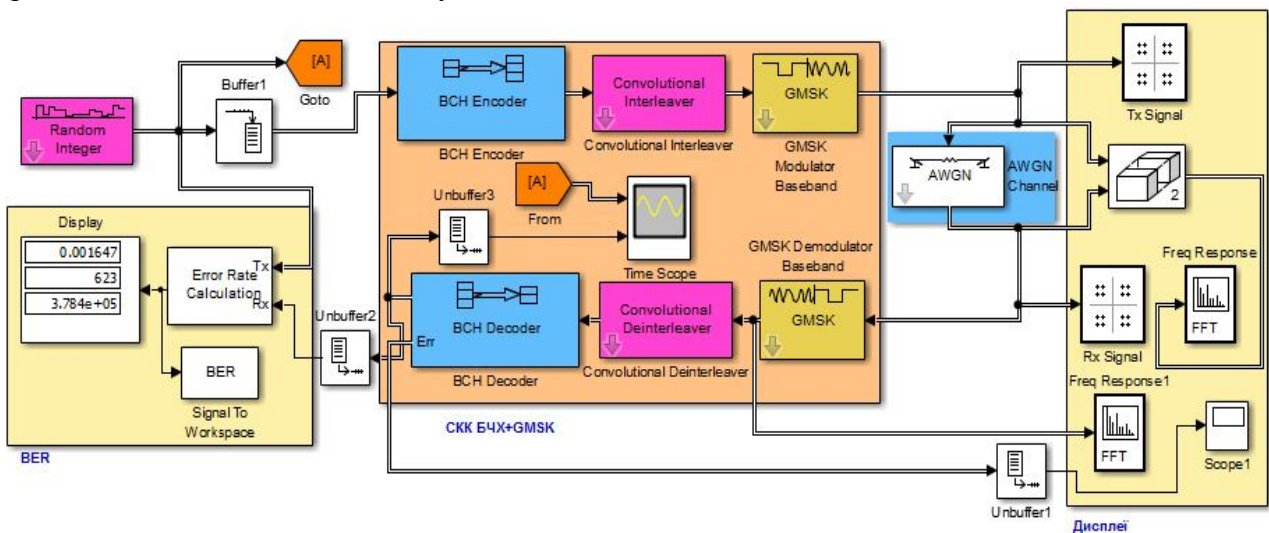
Random Integer

Buffer1

[A]
Goto

BCH Encoder
BCH Encoder

Convolutional Interleaver
Convolutional Interleaver

GMSK
GMSK Modulator Baseband

Tx Signal

AWGN
AWGN Channel

1
2

[A]
From

Unbuffer3

Time Scope

GMSK Demodulator Baseband

Display
0.001647
623
3.784e+05

Error Rate Calculation
Tx
Rx

Unbuffer2

BCH Decoder
Err
BCH Decoder

Convolutional Deinterleaver
Convolutional Deinterleaver

GMSK

Freq Response
FFT

Rx Signal

BER
Signal To Workspace

BER

СКК БЧХ+GMSK

Freq Response1
FFT

Scope1

Unbuffer1

Дисплеї